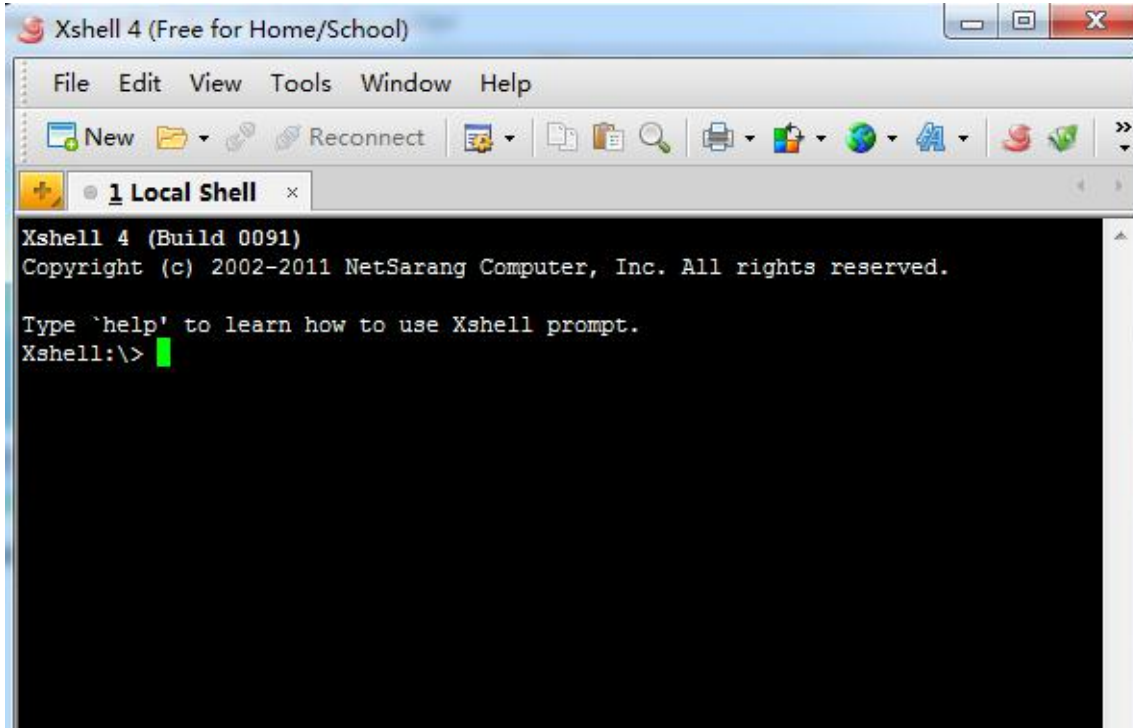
Xshell 4 (Free for Home/School)

File Edit View Tools Window Help

New Reconnect

1 Local Shell ×

Xshell 4 (Build 0091)
Copyright (c) 2002-2011 NetSarang Computer, Inc. All rights reserved.

Type `help' to learn how to use Xshell prompt.
Xshell:\>